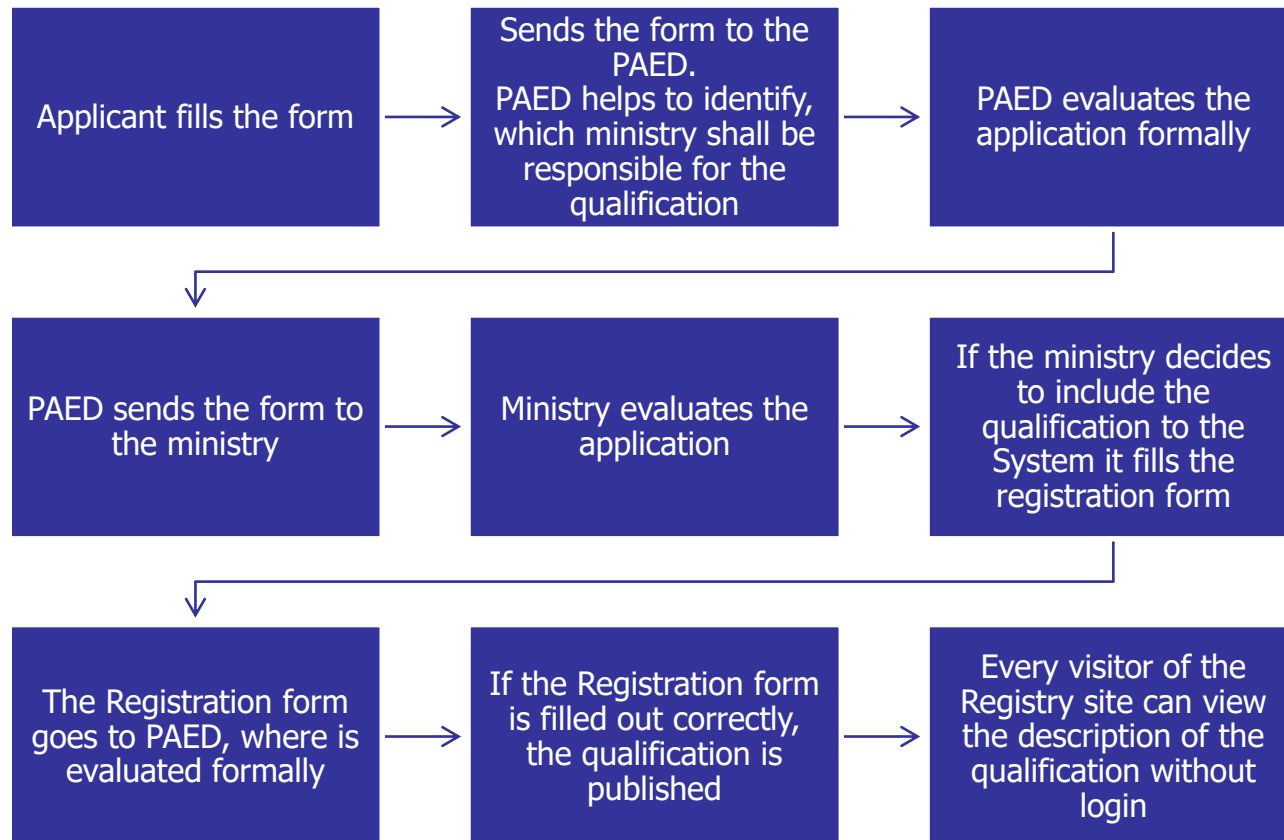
Applicant fills the form

Sends the form to the PAED.
PAED helps to identify, which ministry shall be responsible for the qualification

PAED evaluates the application formally

PAED sends the form to the ministry

Ministry evaluates the application

If the ministry decides to include the qualification to the System it fills the registration form

The Registration form goes to PAED, where is evaluated formally

If the Registration form is filled out correctly, the qualification is published

Every visitor of the Registry site can view the description of the qualification without login